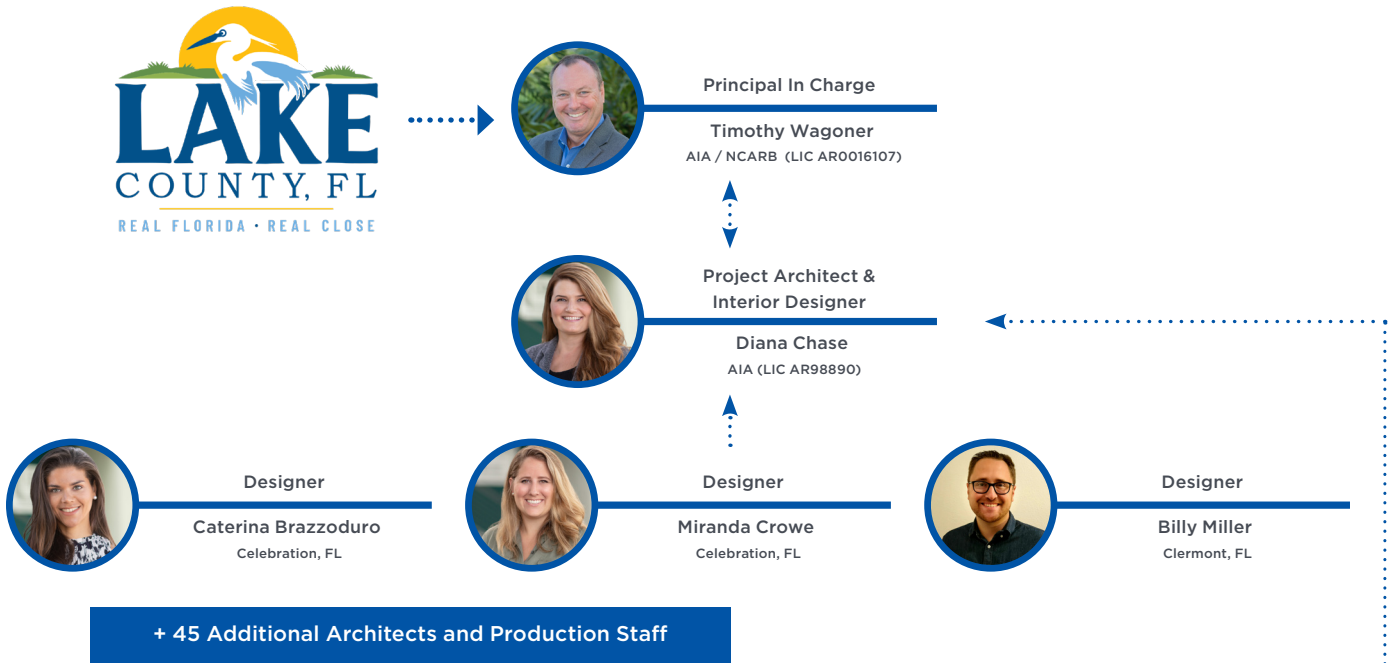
LAKE
COUNTY, FL
REAL FLORIDA · REAL CLOSE

Principal In Charge
Timothy Wagoner
AIA / NCARB (LIC AR0016107)

Project Architect & Interior Designer
Diana Chase
AIA (LIC AR98890)

Designer
Caterina Brazzoduro
Celebration, FL

Designer
Miranda Crowe
Celebration, FL

Designer
Billy Miller
Clermont, FL

+ 45 Additional Architects and Production Staff